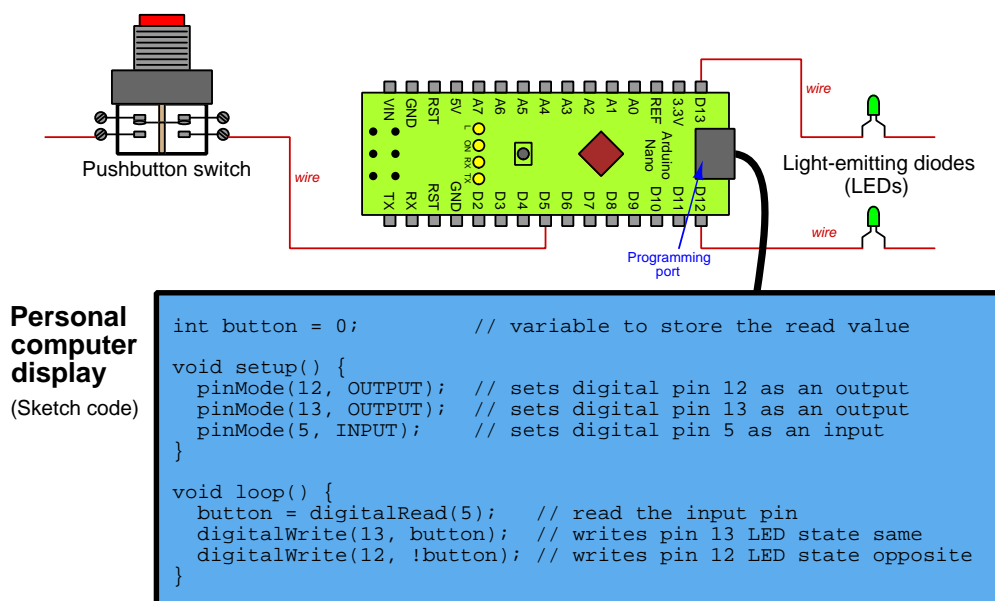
Pushbutton switch

wire

VIN GND RST 5V A7 A6 A5 A4 A3 A2 A1 A0 REF 3.3V D13

L ON RX TX

Arduino Nano

TX RX RST GND D2 D3 D4 D5 D6 D7 D8 D9 D10 D11 D12

wire

Light-emitting diodes (LEDs)

wire

Programming port

Personal computer display

(Sketch code)

```
int button = 0;          // variable to store the read value

void setup() {
  pinMode(12, OUTPUT);   // sets digital pin 12 as an output
  pinMode(13, OUTPUT);   // sets digital pin 13 as an output
  pinMode(5, INPUT);     // sets digital pin 5 as an input
}

void loop() {
  button = digitalRead(5);    // read the input pin
  digitalWrite(13, button);   // writes pin 13 LED state same
  digitalWrite(12, !button);  // writes pin 12 LED state opposite
}
```